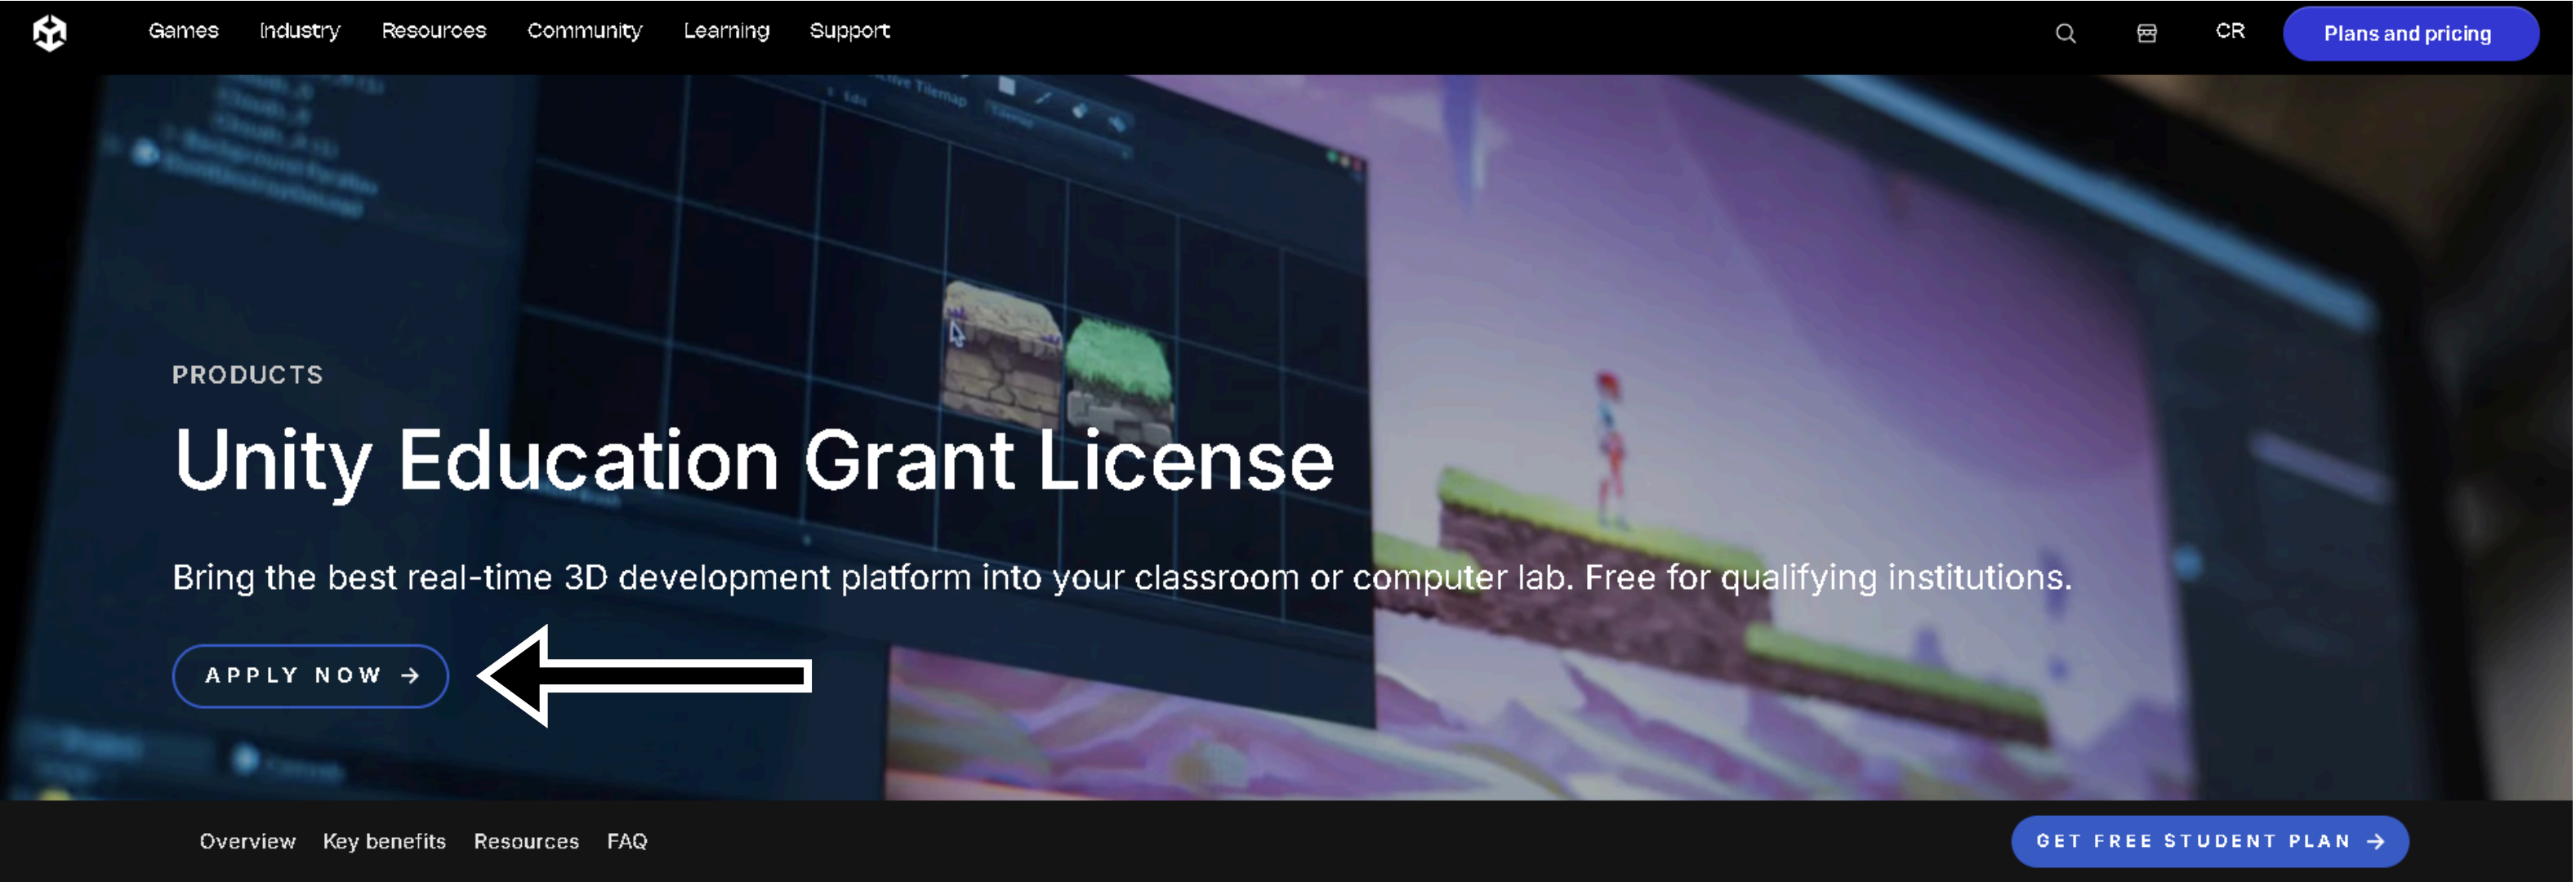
Games Industry Resources Community Learning Support

CR Plans and pricing

PRODUCTS

Unity Education Grant License

Bring the best real-time 3D development platform into your classroom or computer lab. Free for qualifying institutions.

APPLY NOW →

Overview Key benefits Resources FAQ

GET FREE STUDENT PLAN →